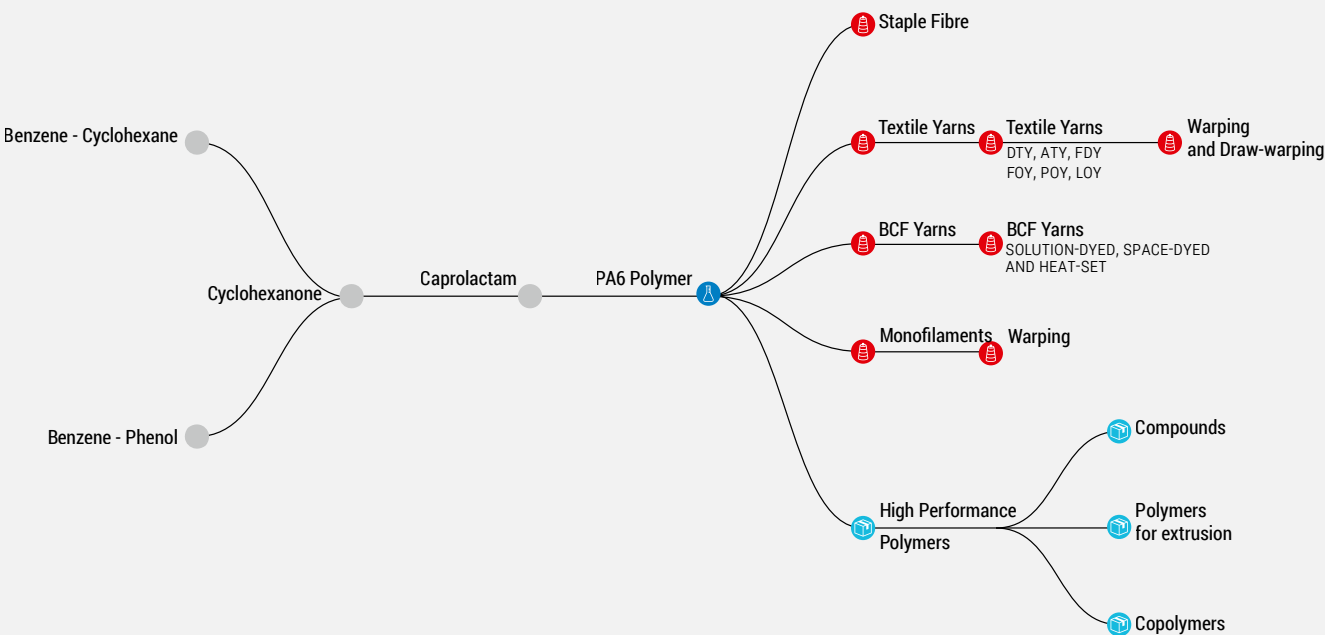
Staple Fibre

Benzene - Cyclohexane

Textile Yarns

Textile Yarns
DTY, ATY, FDY
FOY, POY, LOY

Warping
and Draw-warping

BCF Yarns

BCF Yarns
SOLUTION-DYED, SPACE-DYED AND HEAT-SET

Cyclohexanone

Caprolactam

PA6 Polymer

Monofilaments

Warping

Benzene - Phenol

Compounds

High Performance Polymers

Polymers for extrusion

Copolymers